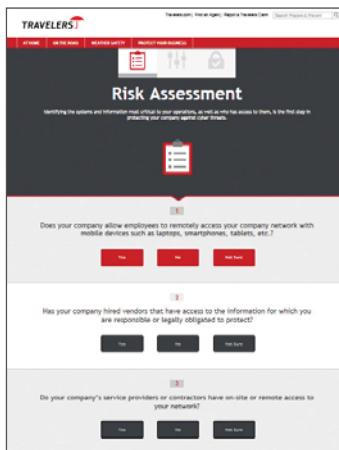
TRAVELERS

Travelers.com | Find an Agent | Report a Travelers Claim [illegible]

AT HOME | ON THE ROAD | WEATHER SAFETY | PROTECT YOUR BUSINESS

Risk Assessment

Identifying the systems and information most critical to your operations, as well as who has access to them, is the first step in protecting your company against cyber threats.

1

Does your company allow employees to remotely access your company network with mobile devices such as laptops, smartphones, tablets, etc.?

Yes | No | Not Sure

2

Has your company hired vendors that have access to the information for which you are responsible or legally obligated to protect?

Yes | No | Not Sure

3

Do your company's service providers or contractors have on-site or remote access to your network?

Yes | No | Not Sure